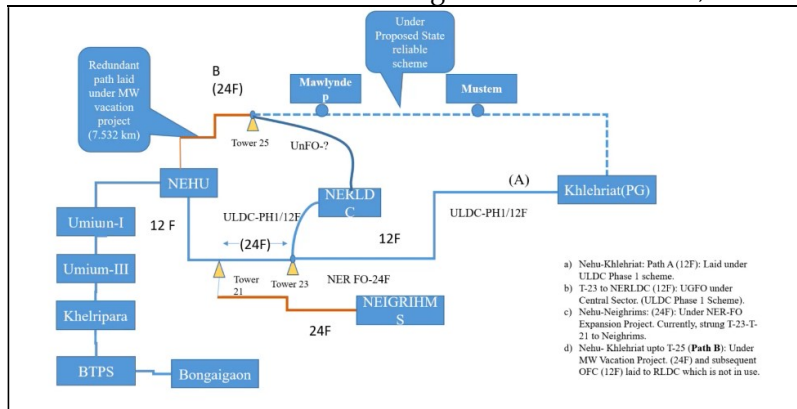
Redundant path laid under MW vacation project (7.532 km)

B
(24F)

Mawlynde p

Under Proposed State reliable scheme

Mustem

Tower 25

UnFO-?

NEHU

(A)

Khlehriat(PG)

NERLD C

Umiun-I

12 F

ULDC-PH1/12F

ULDC-PH1/12F

(24F)

12F

Umium-III

Tower 21

Tower 23

NER FO-24F

Khelripara

NEIGRIHM S

24F

BTPS

Bongaigaon

a) Nehu-Khlehriat: Path A (12F): Laid under ULDC Phase 1 scheme.
b) T-23 to NERLDC (12F): UGFO under Central Sector. (ULDC Phase 1 Scheme).
c) Nehu-Neighrims: (24F): Under NER-FO Expansion Project. Currently, strung T-23-T-21 to Neighrims.
d) Nehu- Khlehriat upto T-25 (Path B): Under MW Vacation Project. (24F) and subsequent OFC (12F) laid to RLDC which is not in use.